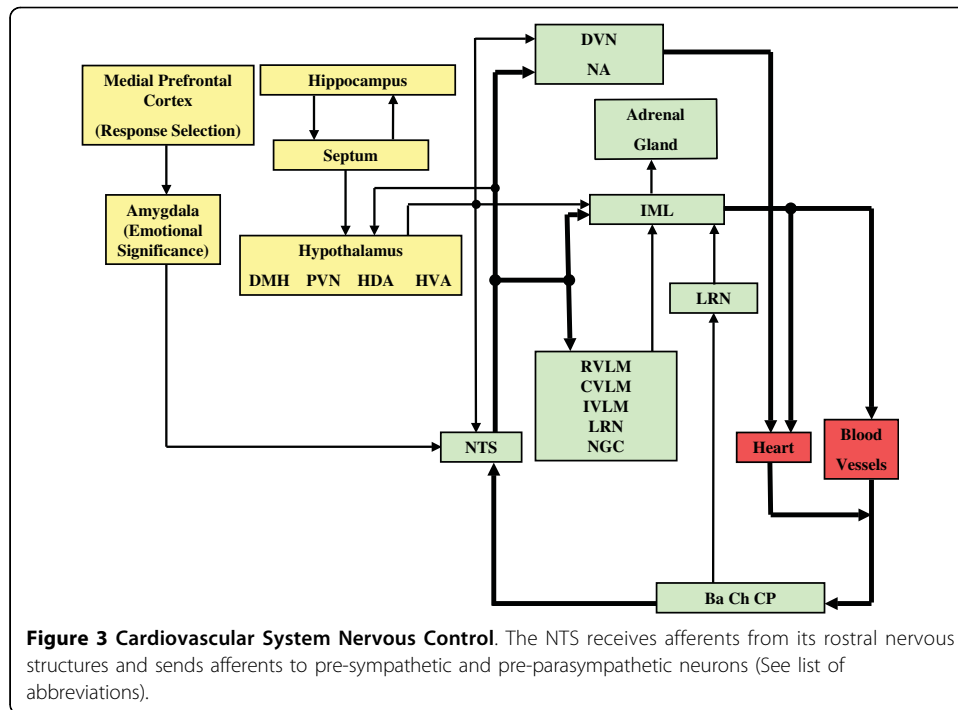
Medial Prefrontal Cortex

(Response Selection)

Hippocampus

Septum

Amygdala (Emotional Significance)

Hypothalamus

DMH PVN HDA HVA

DVN

NA

Adrenal Gland

IML

LRN

RVLM
CVLM
IVLM
LRN
NGC

NTS

Heart

Blood Vessels

Ba Ch CP

**Figure 3 Cardiovascular System Nervous Control**. The NTS receives afferents from its rostral nervous structures and sends afferents to pre-sympathetic and pre-parasympathetic neurons (See list of abbreviations).